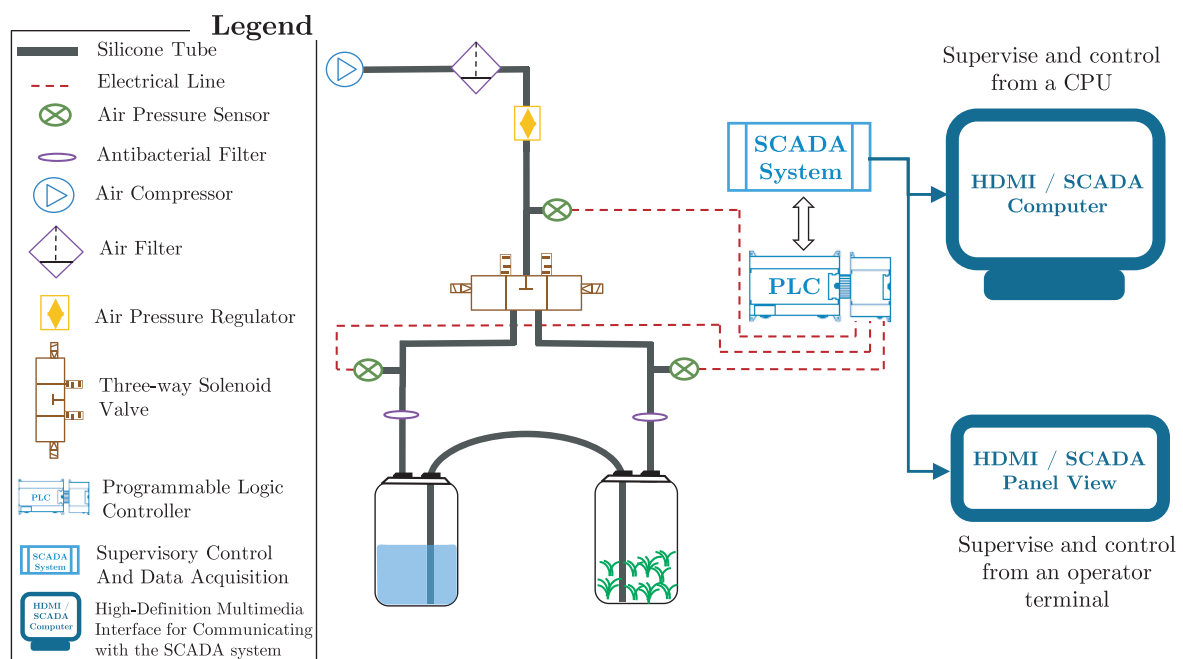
Legend

Silicone Tube

Electrical Line

Air Pressure Sensor

Antibacterial Filter

Air Compressor

Air Filter

Air Pressure Regulator

Three-way Solenoid Valve

PLC

Programmable Logic Controller

SCADA System

Supervisory Control And Data Acquisition

HDMI / SCADA Computer

High-Definition Multimedia Interface for Communicating with the SCADA system

SCADA System

PLC

Supervise and control from a CPU

HDMI / SCADA Computer

HDMI / SCADA Panel View

Supervise and control from an operator terminal